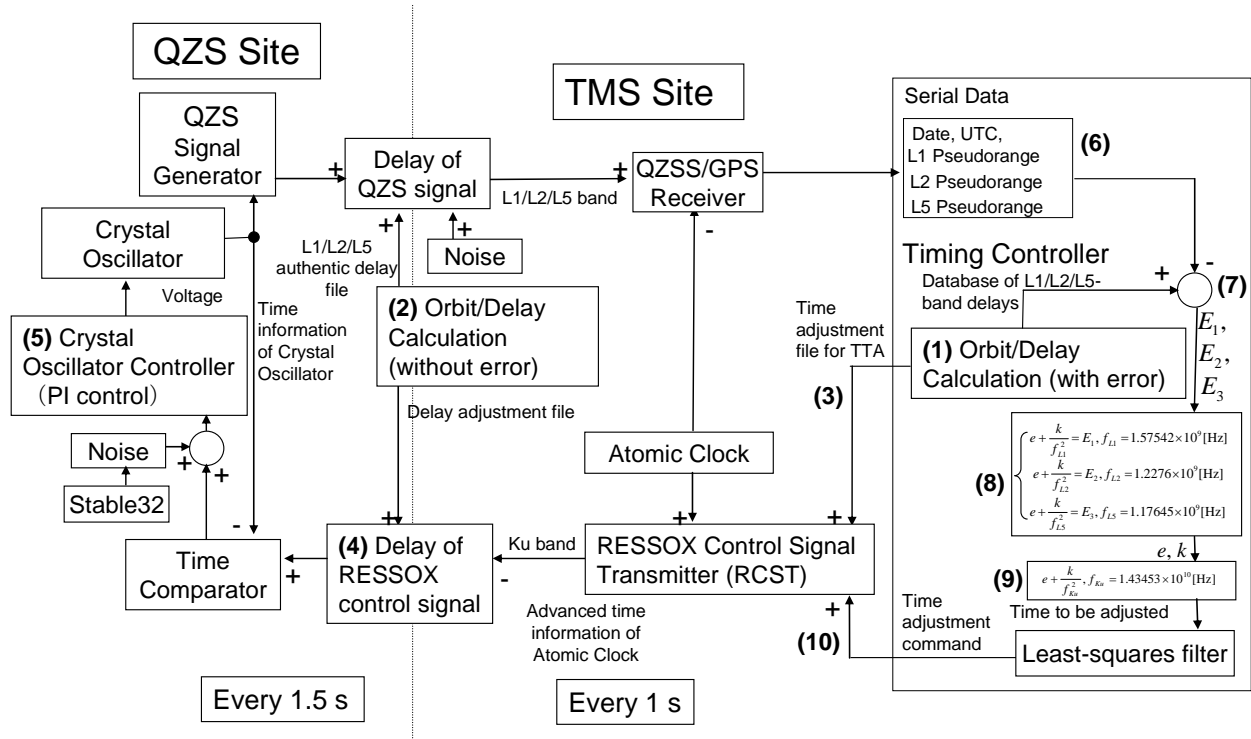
QZS Site

TMS Site

QZS Signal Generator

+

Delay of QZS signal

L1/L2/L5 band

+

QZSS/GPS Receiver

-

Serial Data

Date, UTC, L1 Pseudorange L2 Pseudorange L5 Pseudorange

(6)

Crystal Oscillator

+

Noise

L1/L2/L5 authentic delay file

Timing Controller

Database of L1/L2/L5-band delays

+

-

(7)

Voltage

(2) Orbit/Delay Calculation (without error)

Time information of Crystal Oscillator

Time adjustment file for TTA

(1) Orbit/Delay Calculation (with error)

$E_1$, $E_2$, $E_3$

(5) Crystal Oscillator Controller (PI control)

Delay adjustment file

(3)

$\begin{cases} e+\frac{k}{f_{L1}^2}=E_1, f_{L1}=1.57542\times10^9[\text{Hz}] \\ e+\frac{k}{f_{L2}^2}=E_2, f_{L2}=1.2276\times10^9[\text{Hz}] \\ e+\frac{k}{f_{L5}^2}=E_3, f_{L5}=1.17645\times10^9[\text{Hz}] \end{cases}$

(8)

Noise

+

+

Atomic Clock

Stable32

-

+

+

+

$e, k$

Time Comparator

+

(4) Delay of RESSOX control signal

Ku band

-

RESSOX Control Signal Transmitter (RCST)

(9)

$e+\frac{k}{f_{Ku}^2}, f_{Ku}=1.43453\times10^{10}[\text{Hz}]$

Time to be adjusted

Advanced time information of Atomic Clock

+

Time adjustment command

(10)

Least-squares filter

Every 1.5 s

Every 1 s